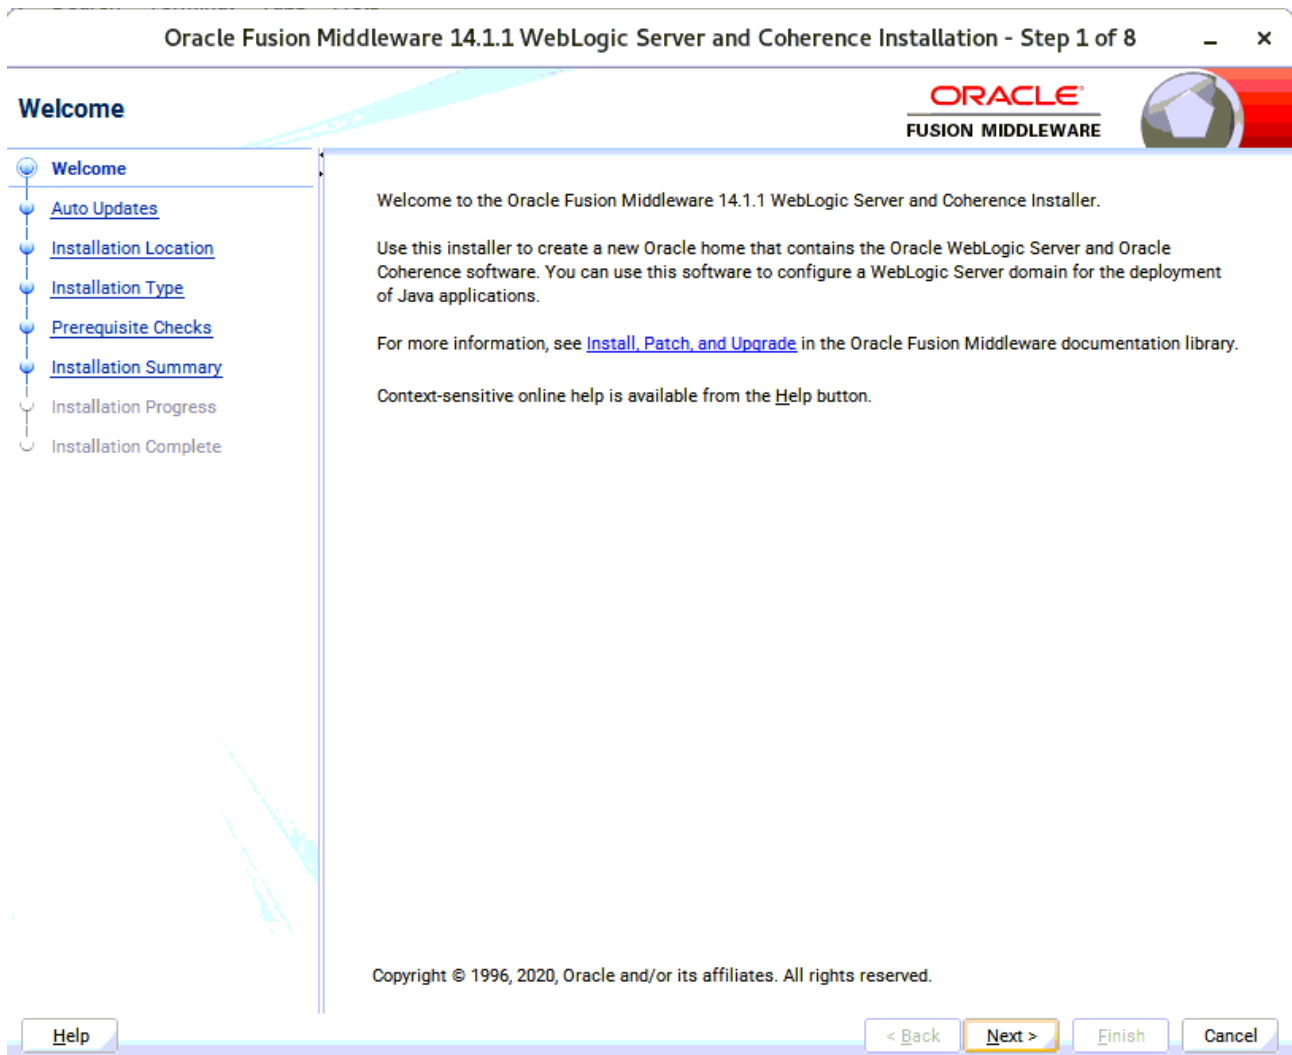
Oracle Fusion Middleware 14.1.1 WebLogic Server and Coherence Installation - Step 1 of 8

Welcome

ORACLE
FUSION MIDDLEWARE

Welcome
Auto Updates
Installation Location
Installation Type
Prerequisite Checks
Installation Summary
Installation Progress
Installation Complete

Welcome to the Oracle Fusion Middleware 14.1.1 WebLogic Server and Coherence Installer.

Use this installer to create a new Oracle home that contains the Oracle WebLogic Server and Oracle Coherence software. You can use this software to configure a WebLogic Server domain for the deployment of Java applications.

For more information, see Install, Patch, and Upgrade in the Oracle Fusion Middleware documentation library.

Context-sensitive online help is available from the Help button.

Copyright © 1996, 2020, Oracle and/or its affiliates. All rights reserved.

Help

< Back

Next >

Finish

Cancel